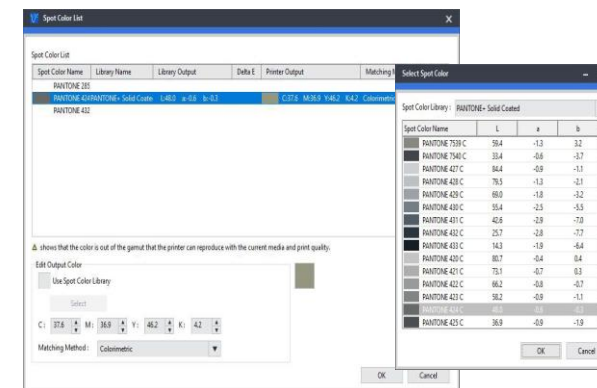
Spot Color List

Spot Color List

| Spot Color Name | Library Name | Library Output | Delta E | Printer Output | Matching |
|---|---|---|---|---|---|
| PANTONE 285 | | | | | |
| PANTONE 424 | PANTONE+ Solid Coate | L:48.0 a:-0.6 b:-0.3 | | C:37.6 M:36.9 Y:46.2 K:4.2 | Colorimetri |
| PANTONE 432 | | | | | |

⚠ shows that the color is out of the gamut that the printer can reproduce with the current media and print quality.

Edit Output Color

Use Spot Color Library

Select

C: 37.6 M: 36.9 Y: 46.2 K: 4.2

Matching Method : Colorimetric

OK Cancel

Select Spot Color

Spot Color Library : PANTONE+ Solid Coated

| Spot Color Name | L | a | b |
|---|---|---|---|
| PANTONE 7539 C | 59.4 | -1.3 | 3.2 |
| PANTONE 7540 C | 33.4 | -0.6 | -3.7 |
| PANTONE 427 C | 84.4 | -0.9 | -1.1 |
| PANTONE 428 C | 79.5 | -1.3 | -2.1 |
| PANTONE 429 C | 69.0 | -1.8 | -3.2 |
| PANTONE 430 C | 55.4 | -2.5 | -5.5 |
| PANTONE 431 C | 42.6 | -2.9 | -7.0 |
| PANTONE 432 C | 25.7 | -2.8 | -7.7 |
| PANTONE 433 C | 14.3 | -1.9 | -6.4 |
| PANTONE 420 C | 80.7 | -0.4 | 0.4 |
| PANTONE 421 C | 73.1 | -0.7 | 0.3 |
| PANTONE 422 C | 66.2 | -0.8 | -0.7 |
| PANTONE 423 C | 58.2 | -0.9 | -1.1 |
| PANTONE 424 C | 48.0 | -0.6 | -0.3 |
| PANTONE 425 C | 36.9 | -0.9 | -1.9 |

OK Cancel